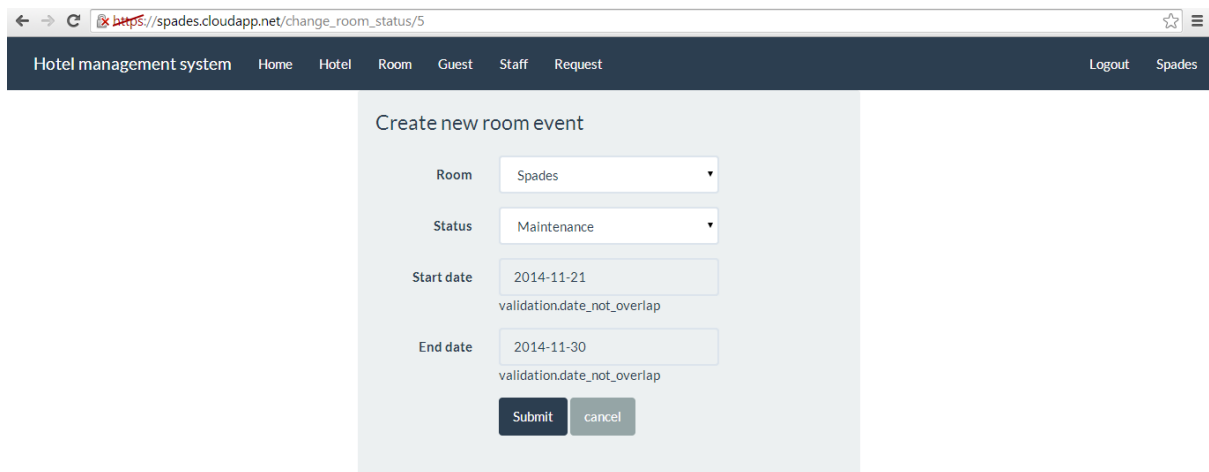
https://spades.cloudapp.net/change_room_status/5

Hotel management system Home Hotel Room Guest Staff Request Logout Spades

Create new room event

Room Spades

Status Maintenance

Start date 2014-11-21

validation.date_not_overlap

End date 2014-11-30

validation.date_not_overlap

Submit cancel